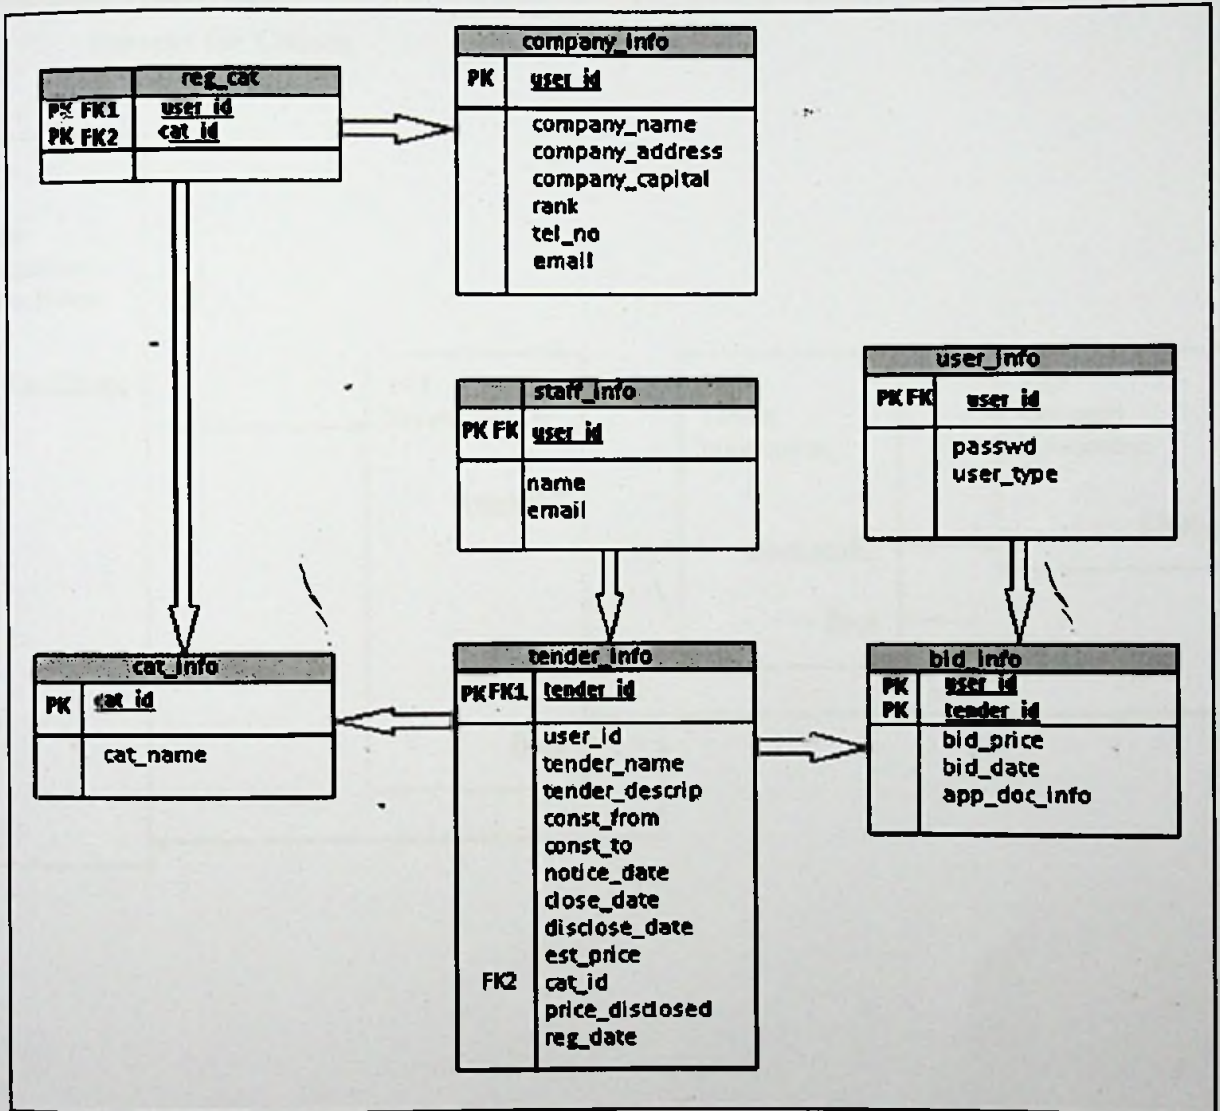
reg_cat

PK FK1 user_id
PK FK2 cat_id

company_info

PK user_id

company_name
company_address
company_capital
rank
tel_no
email

staff_info

PK FK user_id

name
email

user_info

PK FK user_id

passwd
user_type

cat_info

PK cat_id

cat_name

tender_info

PK FK1 tender_id

user_id
tender_name
tender_descrip
const_from
const_to
notice_date
close_date
disclose_date
est_price
FK2 cat_id
price_disclosed
reg_date

bid_info

PK user_id
PK tender_id

bid_price
bid_date
app_doc_info